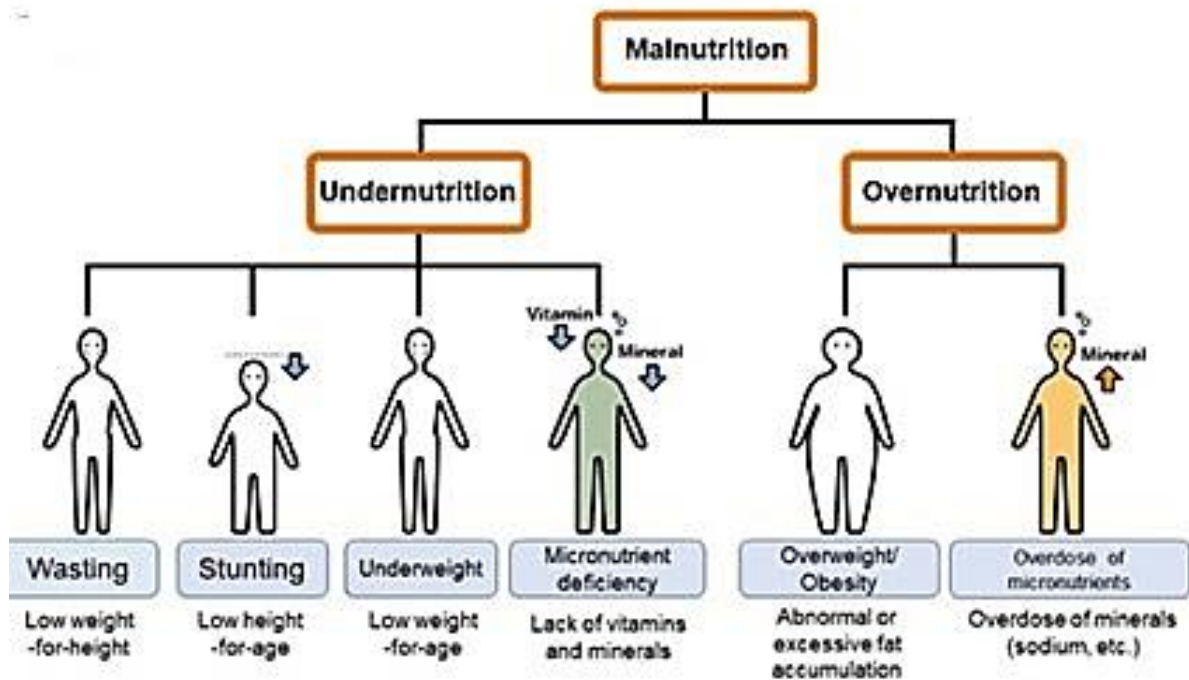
Malnutrition

Undernutrition

Overnutrition

Vitamin

Mineral

Mineral

Wasting

Low weight -for-height

Stunting

Low height -for-age

Underweight

Low weight -for-age

Micronutrient deficiency

Lack of vitamins and minerals

Overweight/ Obesity

Abnormal or excessive fat accumulation

Overdose of micronutrients

Overdose of minerals (sodium, etc.)